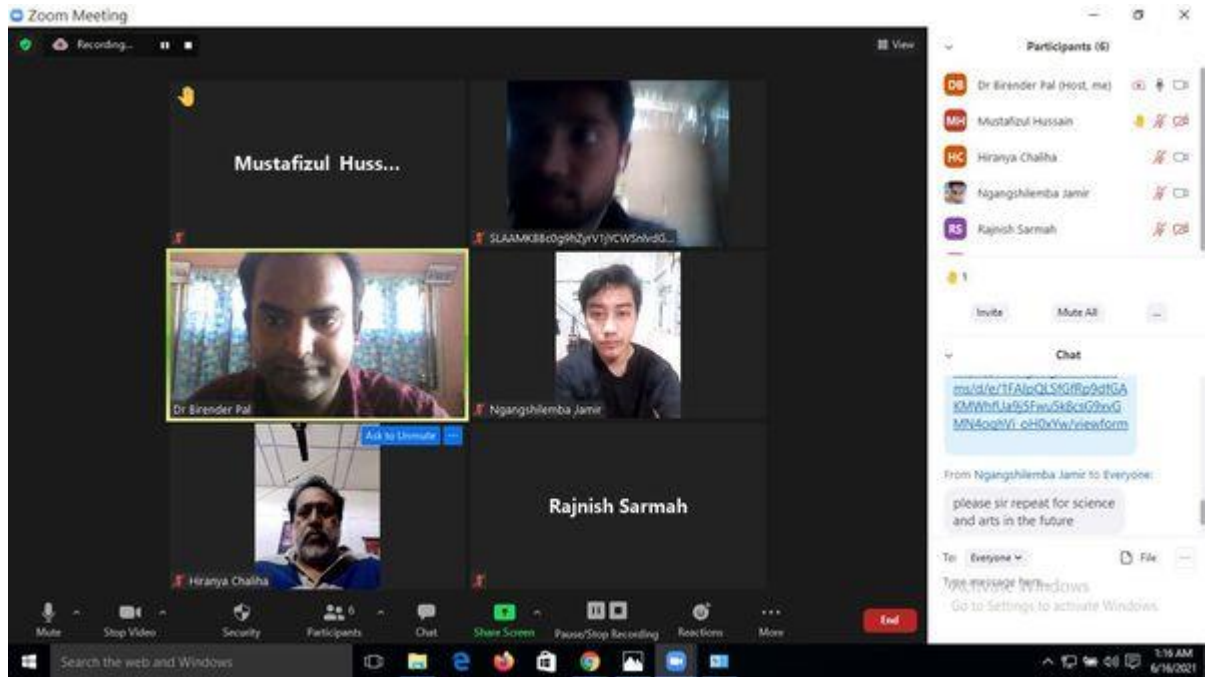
Zoom Meeting

Recording...

View

Mustafizul Huss...

SLAAMKB8c0g9hZyrV1jVCWSnlvdG...

Dr Birender Pal

Ngangshilemba Jamir

Ask to Unmute

Hiranya Chaliha

Rajnish Sarmah

Participants (6)

Dr Birender Pal (Host, me)
Mustafizul Hussain
Hiranya Chaliha
Ngangshilemba Jamir
Rajnish Sarmah

1

Invite   Mute All   ...

Chat

ms/d/e/1FAIpQLSfGfRp9dfGAKMWhfUa9j5Fwu5k8csG9xvGMN4oqhVi_oH0xYw/viewform

From Ngangshilemba Jamir to Everyone:

please sir repeat for science and arts in the future

To: Everyone   File   ...

Type message here...

Activate Windows
Go to Settings to activate Windows.

Mute   Stop Video   Security   Participants 6   Chat   Share Screen   Pause/Stop Recording   Reactions   More   End

Search the web and Windows

1:16 AM
6/16/2021